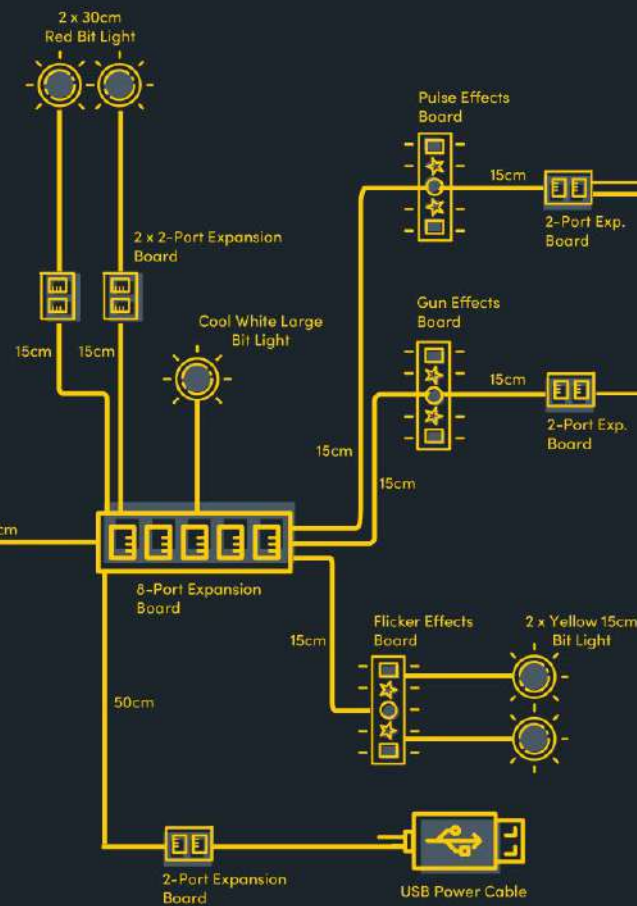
2 x 30cm
Red Bit Light

Pulse Effects
Board

15cm

2-Port Exp.
Board

2 x 2-Port Expansion
Board

Gun Effects
Board

Cool White Large
Bit Light

15cm

15cm

15cm

2-Port Exp.
Board

15cm

15cm

cm

8-Port Expansion
Board

Flicker Effects
Board

2 x Yellow 15cm
Bit Light

15cm

50cm

2-Port Expansion
Board

USB Power Cable